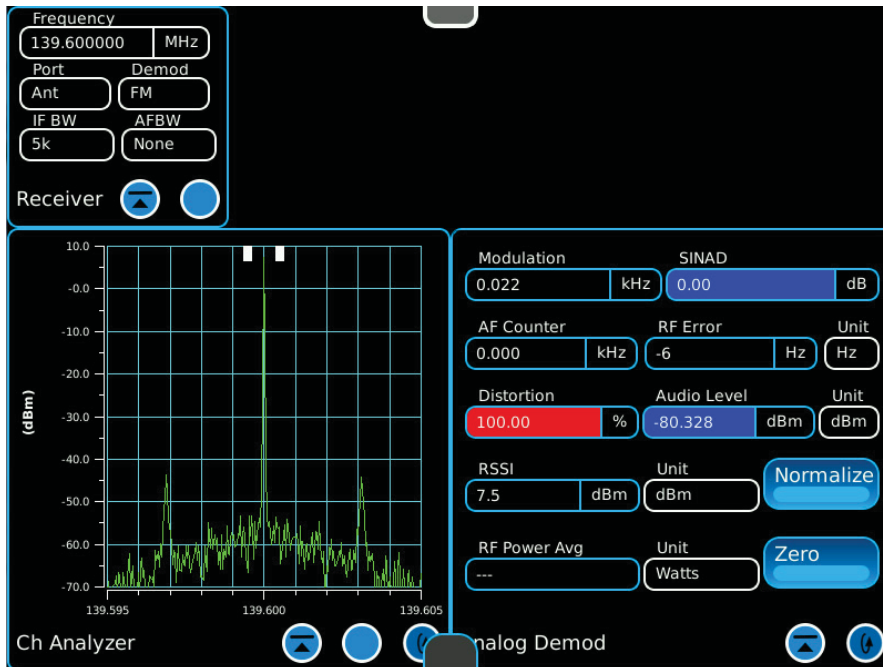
Frequency
139.600000 MHz
Port
Ant
Demod
FM
IF BW
5k
AFBW
None
Receiver

10.0
-0.0
-10.0
-20.0
-30.0
-40.0
-50.0
-60.0
-70.0
(dBm)
139.595
139.600
139.605
Ch Analyzer

Modulation
0.022 kHz
SINAD
0.00 dB
AF Counter
0.000 kHz
RF Error
-6 Hz
Unit
Hz
Distortion
100.00 %
Audio Level
-80.328 dBm
Unit
dBm
RSSI
7.5 dBm
Unit
dBm
Normalize
RF Power Avg
---
Unit
Watts
Zero
nalog Demod